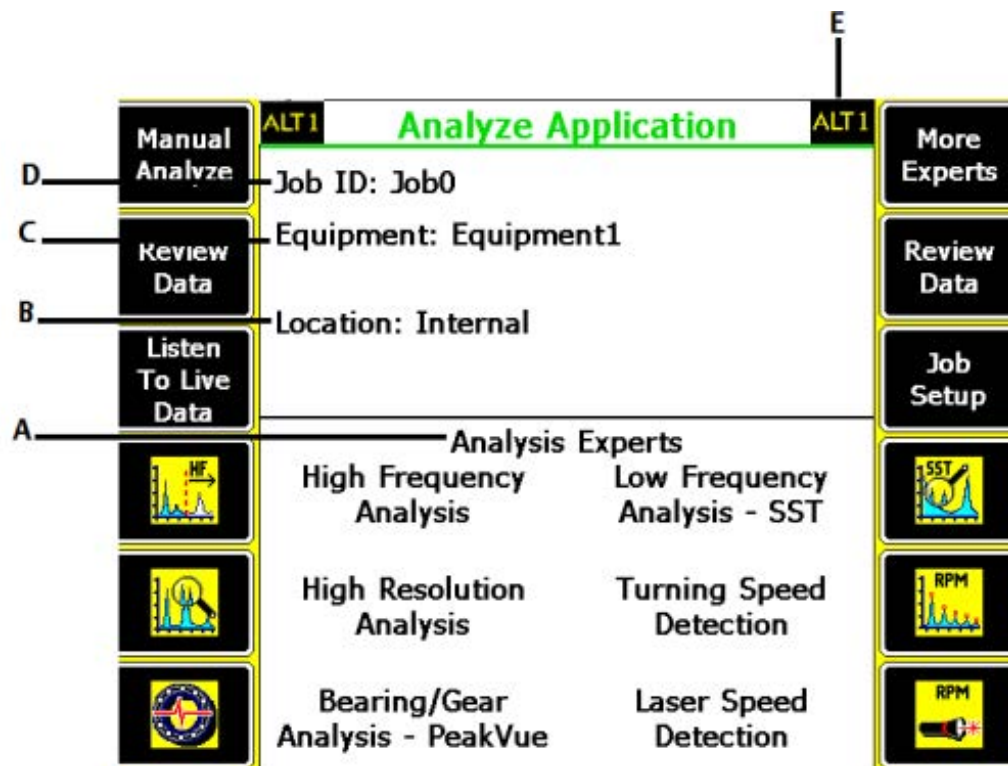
E

ALT 1 Analyze Application ALT 1

Manual Analyze

D Job ID: Job0

C Equipment: Equipment1

Review Data

B Location: Internal

Listen To Live Data

More Experts

Review Data

Job Setup

A Analysis Experts

HF

High Frequency Analysis

Low Frequency Analysis - SST

SST

High Resolution Analysis

Turning Speed Detection

RPM

Bearing/Gear Analysis - PeakVue

Laser Speed Detection

RPM